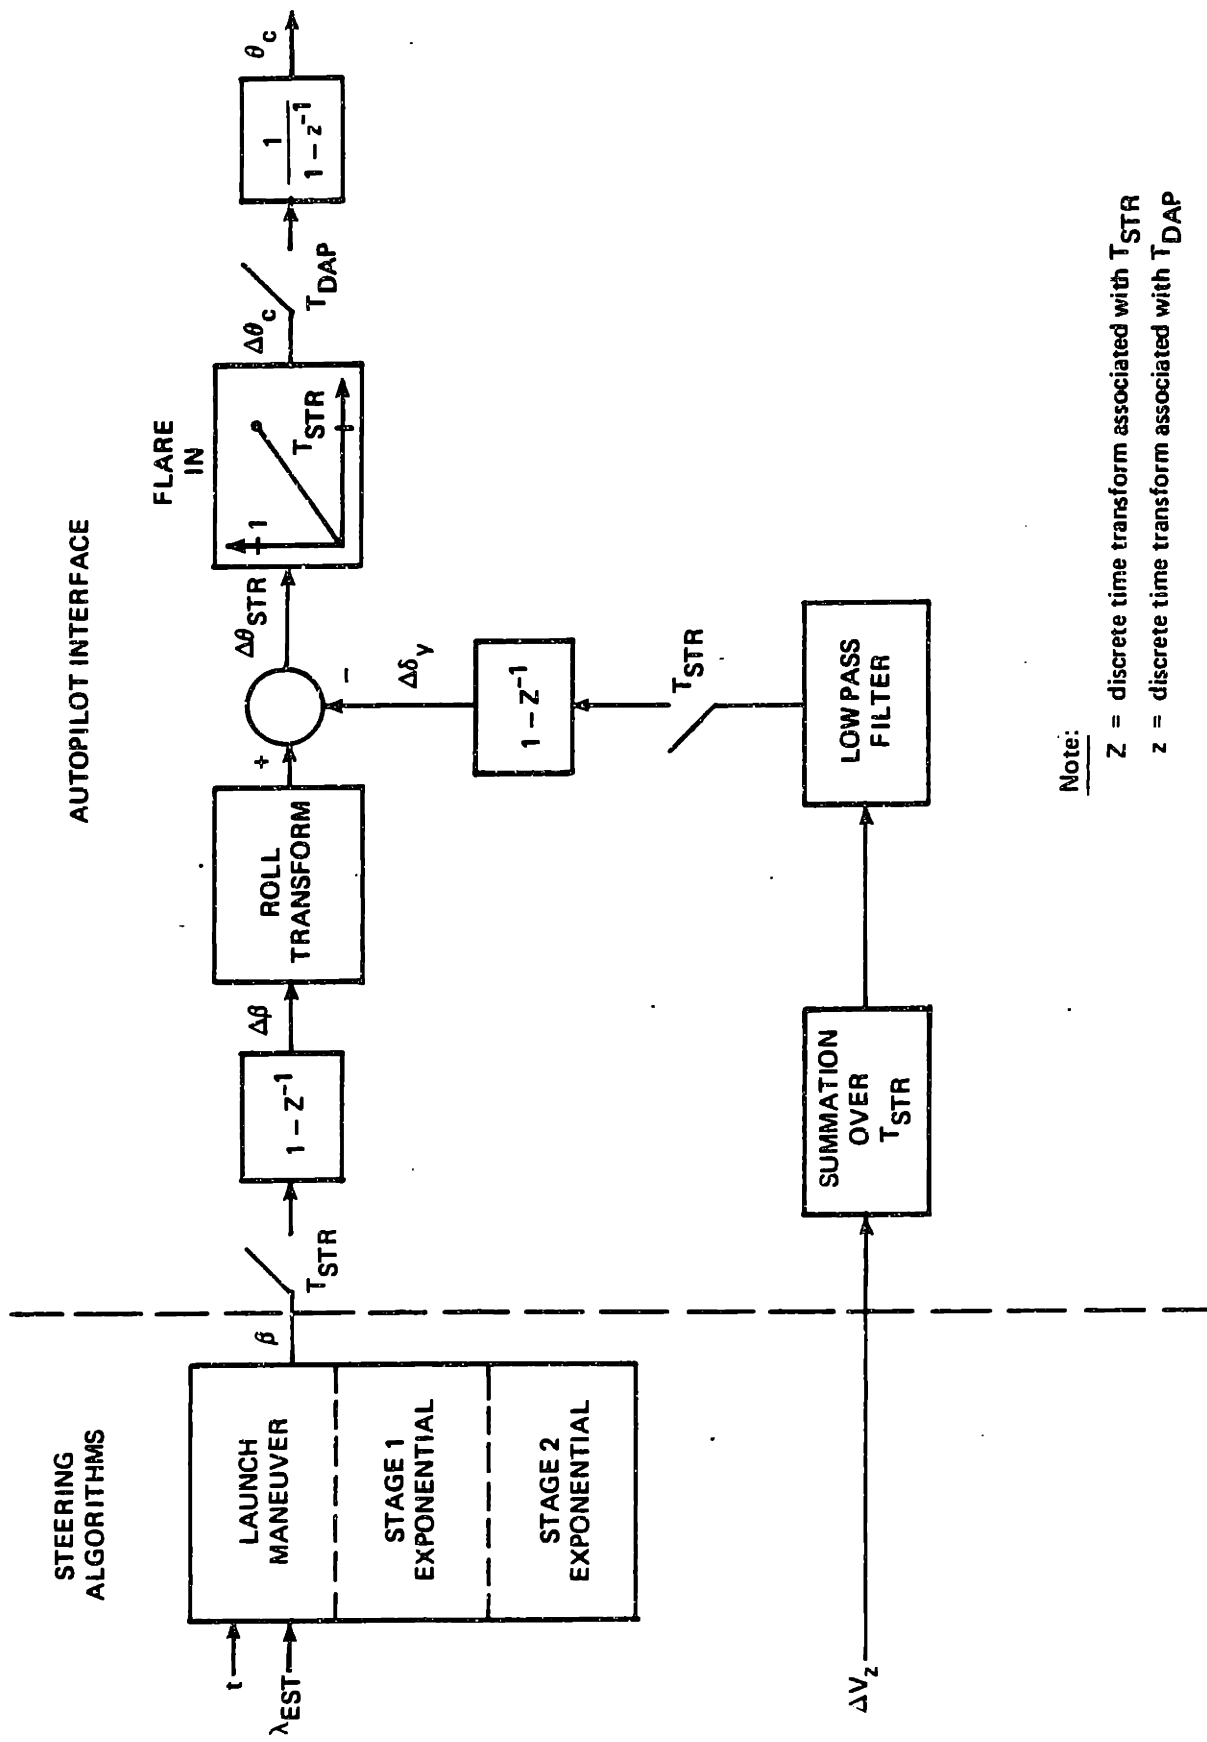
STEERING ALGORITHMS

AUTOPILOT INTERFACE

$t$

$\lambda_{EST}$

LAUNCH MANEUVER

STAGE 1 EXPONENTIAL

STAGE 2 EXPONENTIAL

$\beta$

$T_{STR}$

$1 - Z^{-1}$

$\Delta\beta$

ROLL TRANSFORM

+

−

$\Delta\theta_{STR}$

FLARE IN

1

$T_{STR}$

$t$

$\Delta\theta_c$

$T_{DAP}$

$\frac{1}{1 - z^{-1}}$

$\theta_c$

$\Delta\delta_y$

$1 - Z^{-1}$

$T_{STR}$

$\Delta V_z$

SUMMATION OVER $T_{STR}$

LOW PASS FILTER

Note:
Z = discrete time transform associated with $T_{STR}$
z = discrete time transform associated with $T_{DAP}$